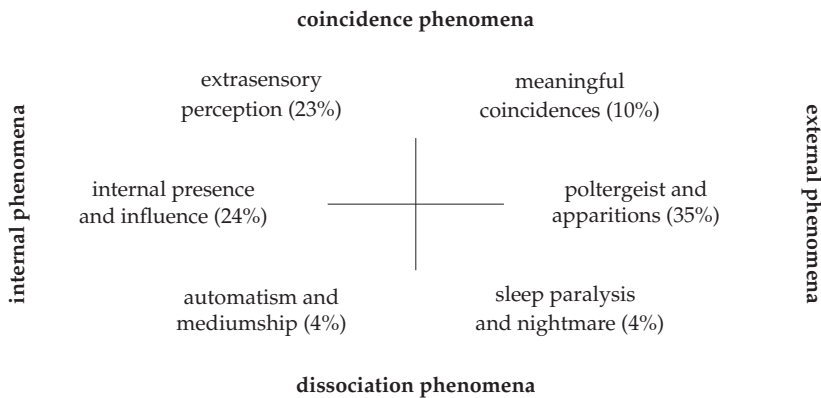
coincidence phenomena

internal phenomena

extrasensory perception (23%)

meaningful coincidences (10%)

external phenomena

internal presence and influence (24%)

poltergeist and apparitions (35%)

automatism and mediumship (4%)

sleep paralysis and nightmare (4%)

dissociation phenomena